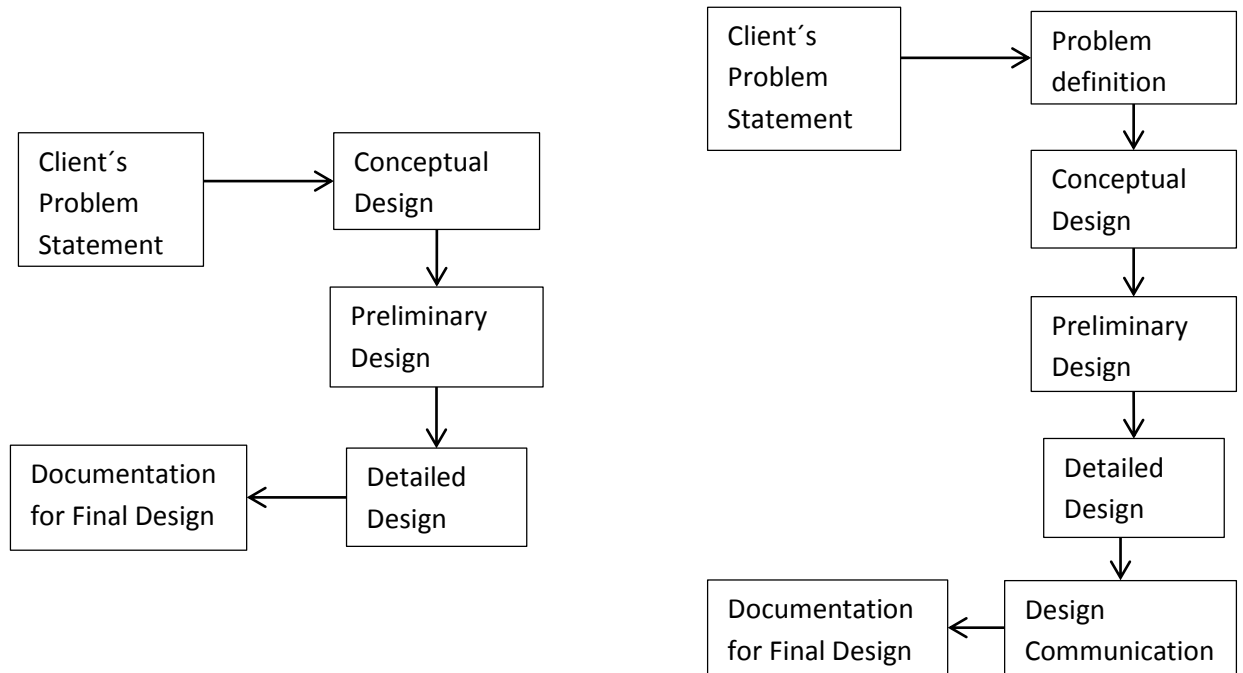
Client´s Problem Statement

Conceptual Design

Preliminary Design

Detailed Design

Documentation for Final Design

Client´s Problem Statement

Problem definition

Conceptual Design

Preliminary Design

Detailed Design

Design Communication

Documentation for Final Design